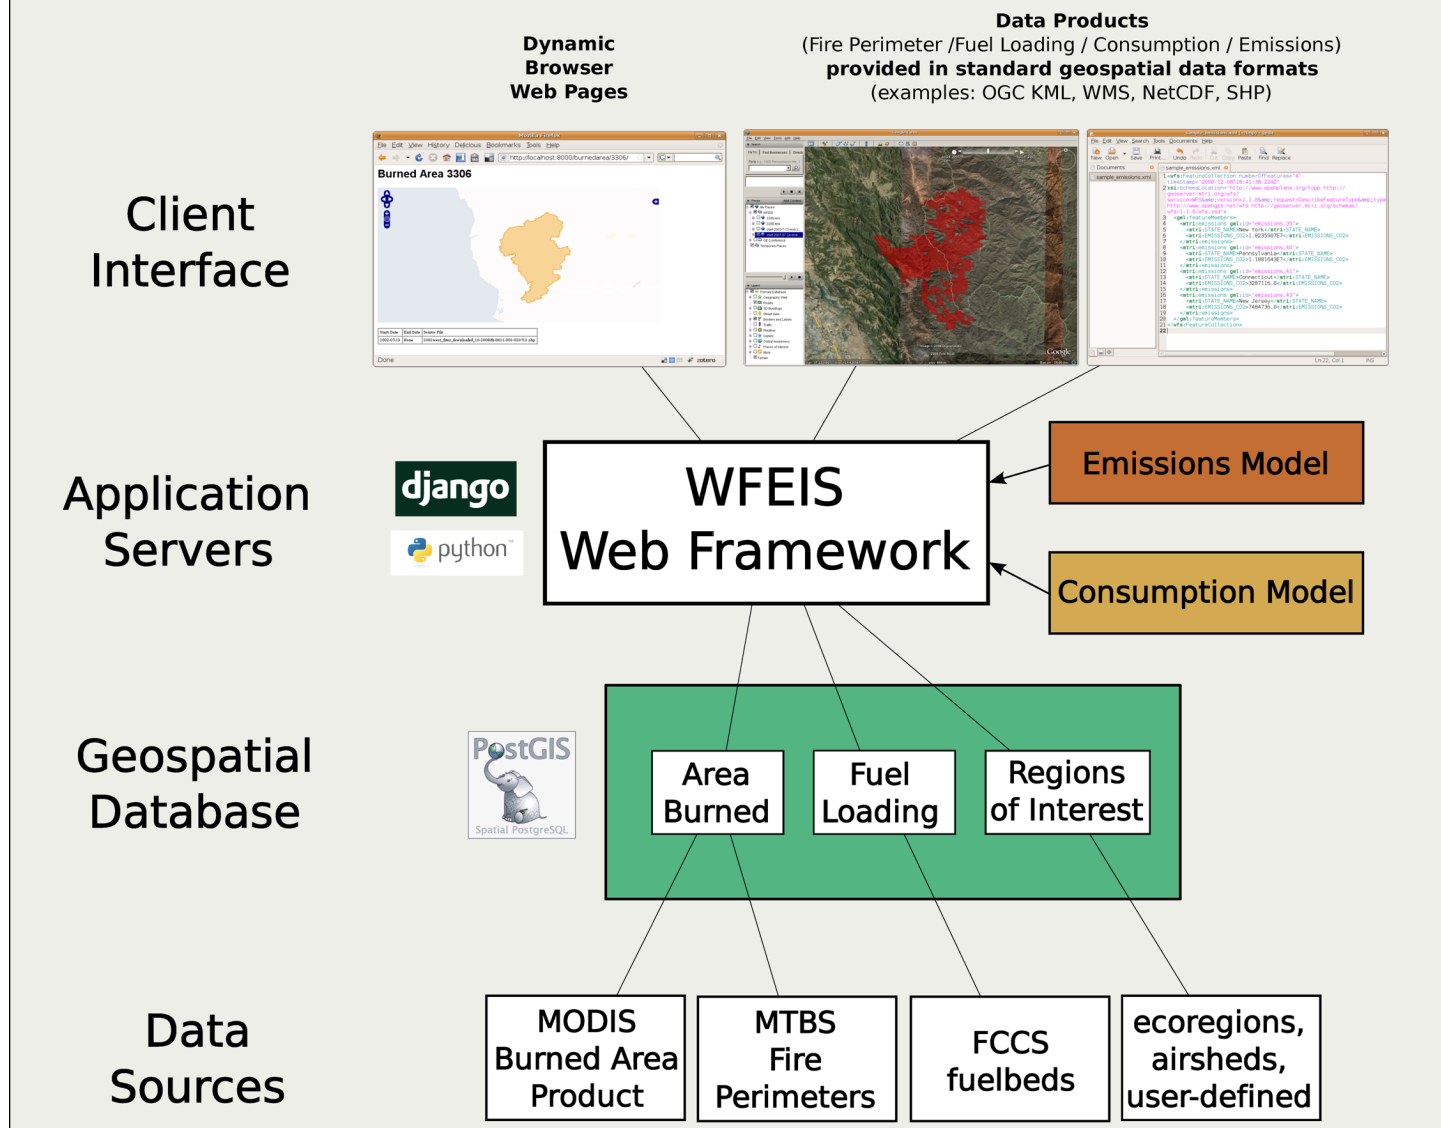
Dynamic Browser Web Pages

Data Products
(Fire Perimeter /Fuel Loading / Consumption / Emissions)
provided in standard geospatial data formats
(examples: OGC KML, WMS, NetCDF, SHP)

Client Interface

File Edit View History Delicious Bookmarks Tools Help

http://localhost:8000/burnedarea/3306/

Burned Area 3306

Done

Application Servers

django

python

WFEIS Web Framework

Emissions Model

Consumption Model

Geospatial Database

PostGIS

Spatial PostgreSQL

Area Burned

Fuel Loading

Regions of Interest

Data Sources

MODIS Burned Area Product

MTBS Fire Perimeters

FCCS fuelbeds

ecoregions, airsheds, user-defined